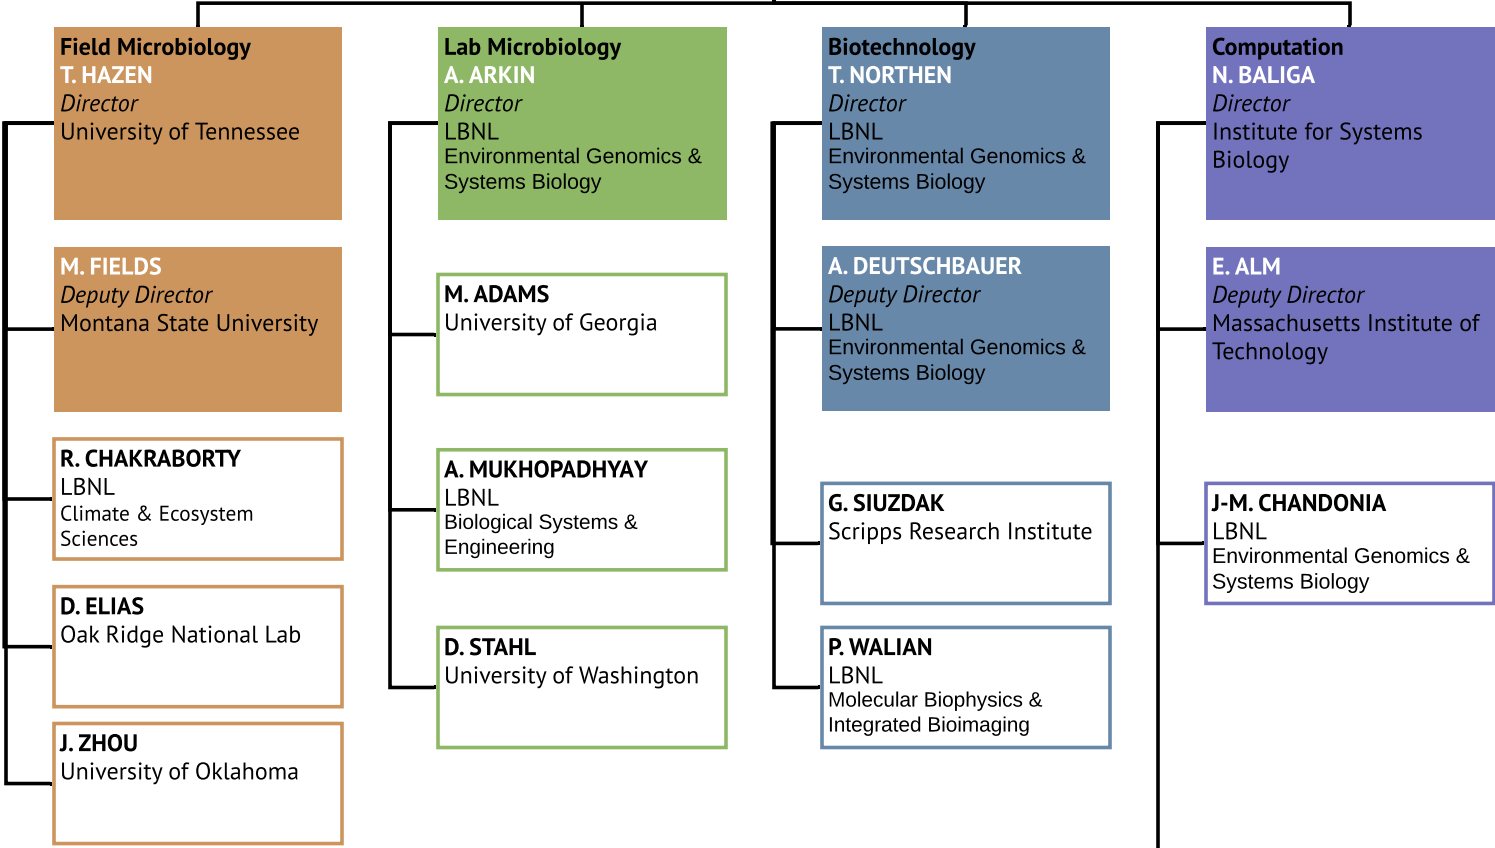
Field Microbiology
T. HAZEN
Director
University of Tennessee

M. FIELDS
Deputy Director
Montana State University

R. CHAKRABORTY
LBNL
Climate & Ecosystem Sciences

D. ELIAS
Oak Ridge National Lab

J. ZHOU
University of Oklahoma

Lab Microbiology
A. ARKIN
Director
LBNL
Environmental Genomics & Systems Biology

M. ADAMS
University of Georgia

A. MUKHOPADHYAY
LBNL
Biological Systems & Engineering

D. STAHL
University of Washington

Biotechnology
T. NORTHEN
Director
LBNL
Environmental Genomics & Systems Biology

A. DEUTSCHBAUER
Deputy Director
LBNL
Environmental Genomics & Systems Biology

G. SIUZDAK
Scripps Research Institute

P. WALIAN
LBNL
Molecular Biophysics & Integrated Bioimaging

Computation
N. BALIGA
Director
Institute for Systems Biology

E. ALM
Deputy Director
Massachusetts Institute of Technology

J-M. CHANDONIA
LBNL
Environmental Genomics & Systems Biology